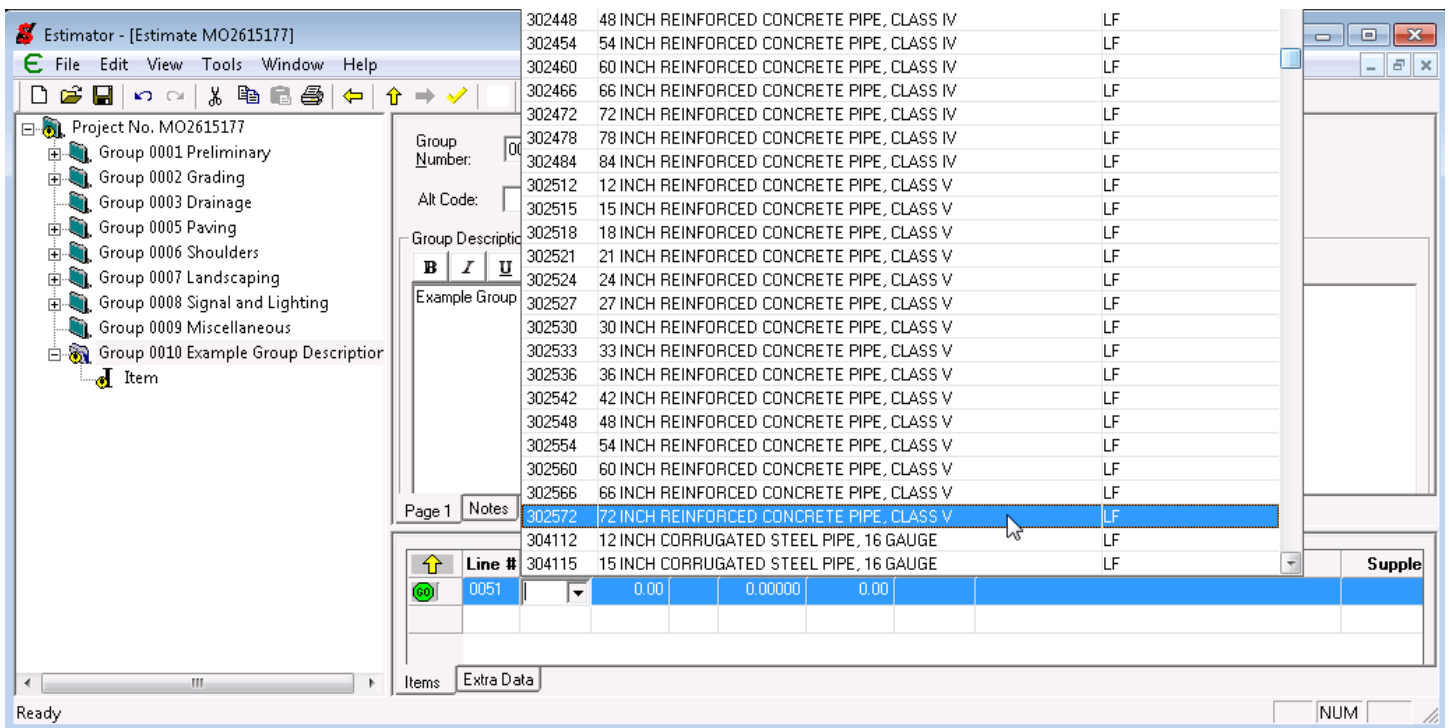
Estimator - [Estimate MO2615177]

File Edit View Tools Window Help

Project No. MO2615177
Group 0001 Preliminary
Group 0002 Grading
Group 0003 Drainage
Group 0005 Paving
Group 0006 Shoulders
Group 0007 Landscaping
Group 0008 Signal and Lighting
Group 0009 Miscellaneous
Group 0010 Example Group Descriptior
Item

Group Number: 00

Alt Code:

Group Descriptio

B I U

Example Group

Page 1 Notes

| | |
|---|---|---|
| 302448 | 48 INCH REINFORCED CONCRETE PIPE, CLASS IV | LF |
| 302454 | 54 INCH REINFORCED CONCRETE PIPE, CLASS IV | LF |
| 302460 | 60 INCH REINFORCED CONCRETE PIPE, CLASS IV | LF |
| 302466 | 66 INCH REINFORCED CONCRETE PIPE, CLASS IV | LF |
| 302472 | 72 INCH REINFORCED CONCRETE PIPE, CLASS IV | LF |
| 302478 | 78 INCH REINFORCED CONCRETE PIPE, CLASS IV | LF |
| 302484 | 84 INCH REINFORCED CONCRETE PIPE, CLASS IV | LF |
| 302512 | 12 INCH REINFORCED CONCRETE PIPE, CLASS V | LF |
| 302515 | 15 INCH REINFORCED CONCRETE PIPE, CLASS V | LF |
| 302518 | 18 INCH REINFORCED CONCRETE PIPE, CLASS V | LF |
| 302521 | 21 INCH REINFORCED CONCRETE PIPE, CLASS V | LF |
| 302524 | 24 INCH REINFORCED CONCRETE PIPE, CLASS V | LF |
| 302527 | 27 INCH REINFORCED CONCRETE PIPE, CLASS V | LF |
| 302530 | 30 INCH REINFORCED CONCRETE PIPE, CLASS V | LF |
| 302533 | 33 INCH REINFORCED CONCRETE PIPE, CLASS V | LF |
| 302536 | 36 INCH REINFORCED CONCRETE PIPE, CLASS V | LF |
| 302542 | 42 INCH REINFORCED CONCRETE PIPE, CLASS V | LF |
| 302548 | 48 INCH REINFORCED CONCRETE PIPE, CLASS V | LF |
| 302554 | 54 INCH REINFORCED CONCRETE PIPE, CLASS V | LF |
| 302560 | 60 INCH REINFORCED CONCRETE PIPE, CLASS V | LF |
| 302566 | 66 INCH REINFORCED CONCRETE PIPE, CLASS V | LF |
| 302572 | 72 INCH REINFORCED CONCRETE PIPE, CLASS V | LF |
| 304112 | 12 INCH CORRUGATED STEEL PIPE, 16 GAUGE | LF |
| 304115 | 15 INCH CORRUGATED STEEL PIPE, 16 GAUGE | LF |

Line # Supple
GO 0051 0.00 0.00000 0.00

Items Extra Data

Ready NUM